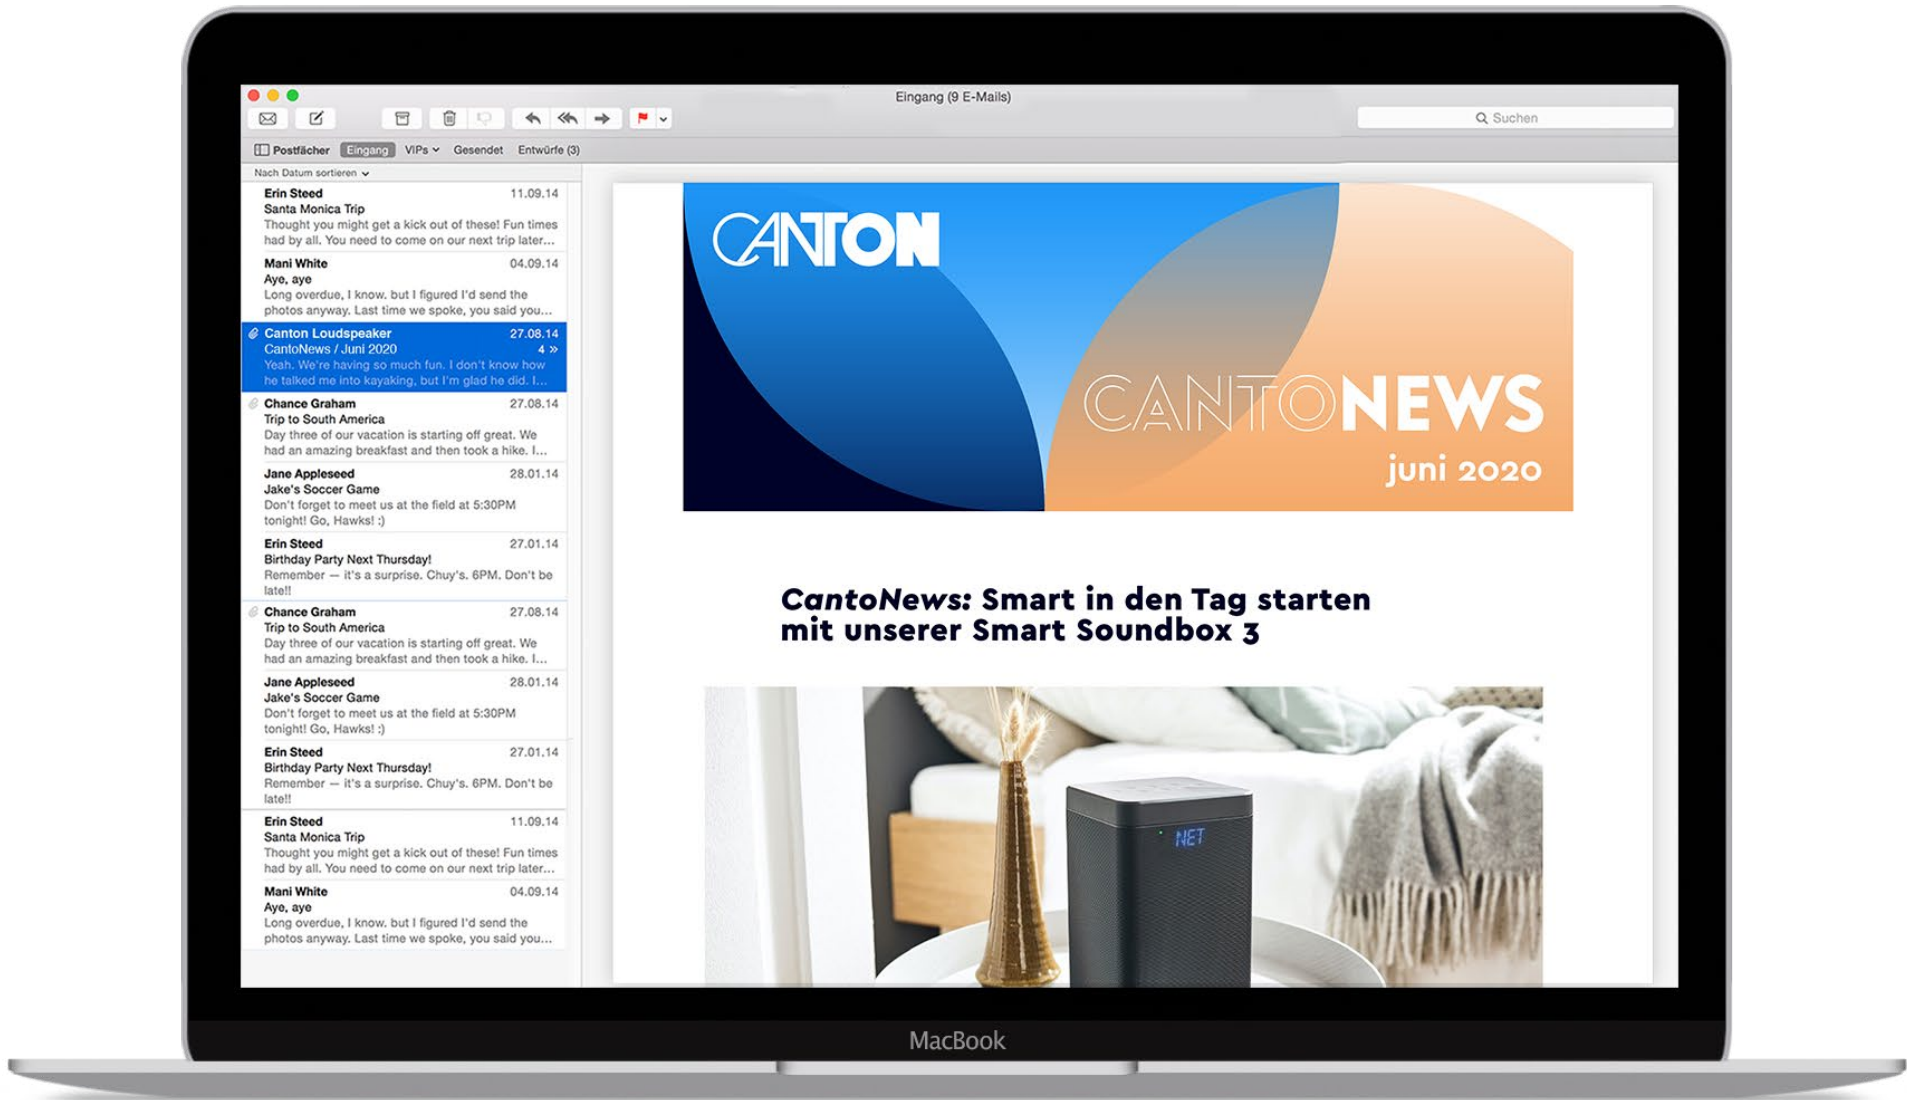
Eingang (9 E-Mails)

Suchen

Postfächer Eingang VIPs Gesendet Entwürfe (3)

Nach Datum sortieren

Erin Steed 11.09.14
Santa Monica Trip
Thought you might get a kick out of these! Fun times had by all. You need to come on our next trip later...

Mani White 04.09.14
Aye, aye
Long overdue, I know. but I figured I'd send the photos anyway. Last time we spoke, you said you...

Canton Loudspeaker 27.08.14
CantoNews / Juni 2020 4 »
Yeah. We're having so much fun. I don't know how he talked me into kayaking, but I'm glad he did. I...

Chance Graham 27.08.14
Trip to South America
Day three of our vacation is starting off great. We had an amazing breakfast and then took a hike. I...

Jane Appleseed 28.01.14
Jake's Soccer Game
Don't forget to meet us at the field at 5:30PM tonight! Go, Hawks! :)

Erin Steed 27.01.14
Birthday Party Next Thursday!
Remember — it's a surprise. Chuy's. 6PM. Don't be late!!

Chance Graham 27.08.14
Trip to South America
Day three of our vacation is starting off great. We had an amazing breakfast and then took a hike. I...

Jane Appleseed 28.01.14
Jake's Soccer Game
Don't forget to meet us at the field at 5:30PM tonight! Go, Hawks! :)

Erin Steed 27.01.14
Birthday Party Next Thursday!
Remember — it's a surprise. Chuy's. 6PM. Don't be late!!

Erin Steed 11.09.14
Santa Monica Trip
Thought you might get a kick out of these! Fun times had by all. You need to come on our next trip later...

Mani White 04.09.14
Aye, aye
Long overdue, I know. but I figured I'd send the photos anyway. Last time we spoke, you said you...

CANTON

CANTONEWS
juni 2020

CantoNews: Smart in den Tag starten mit unserer Smart Soundbox 3

NET

MacBook